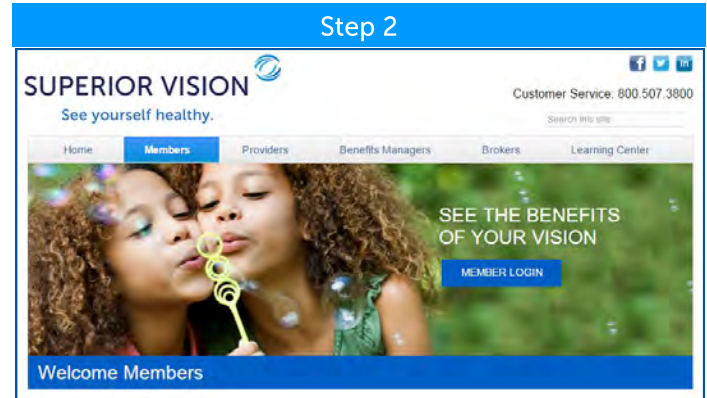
Step 2

SUPERIOR VISION
See yourself healthy.

Customer Service: 800.507.3800

Search this site

Home | Members | Providers | Benefits Managers | Brokers | Learning Center

SEE THE BENEFITS OF YOUR VISION

MEMBER LOGIN

Welcome Members